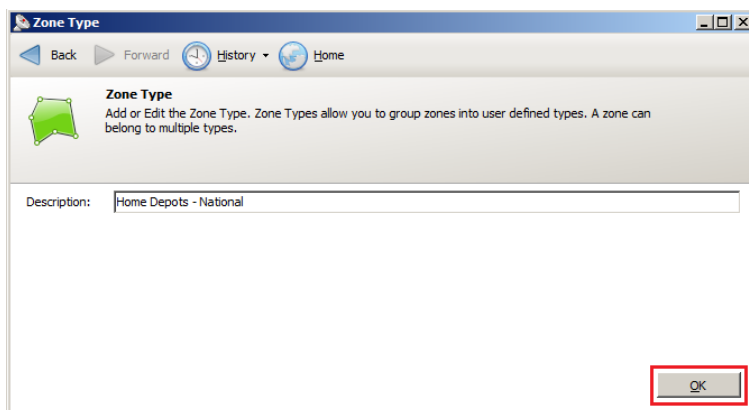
Zone Type

Back Forward History Home

Zone Type
Add or Edit the Zone Type. Zone Types allow you to group zones into user defined types. A zone can belong to multiple types.

Description: Home Depots - National

OK